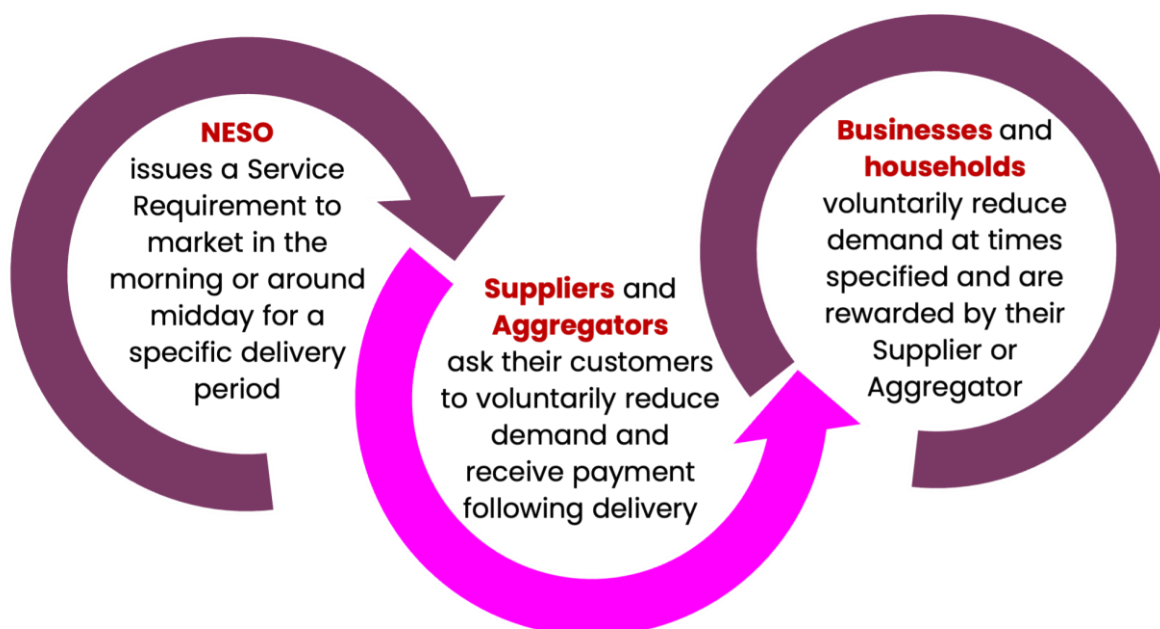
NESO
issues a Service Requirement to market in the morning or around midday for a specific delivery period

Suppliers and Aggregators
ask their customers to voluntarily reduce demand and receive payment following delivery

Businesses and households
voluntarily reduce demand at times specified and are rewarded by their Supplier or Aggregator